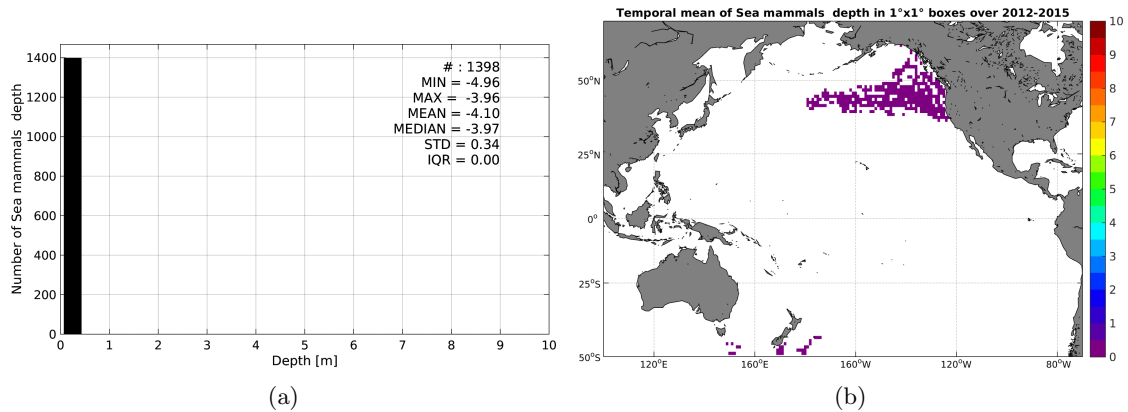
# : 1398
MIN = -4.96
MAX = -3.96
MEAN = -4.10
MEDIAN = -3.97
STD = 0.34
IQR = 0.00

Number of Sea mammals depth

1400
1200
1000
800
600
400
200
0

0 1 2 3 4 5 6 7 8 9 10

Depth [m]

(a)

Temporal mean of Sea mammals depth in 1°x1° boxes over 2012-2015

50°N
25°N
0°
25°S
50°S

120°E 160°E 160°W 120°W 80°W

10
9
8
7
6
5
4
3
2
1
0

(b)